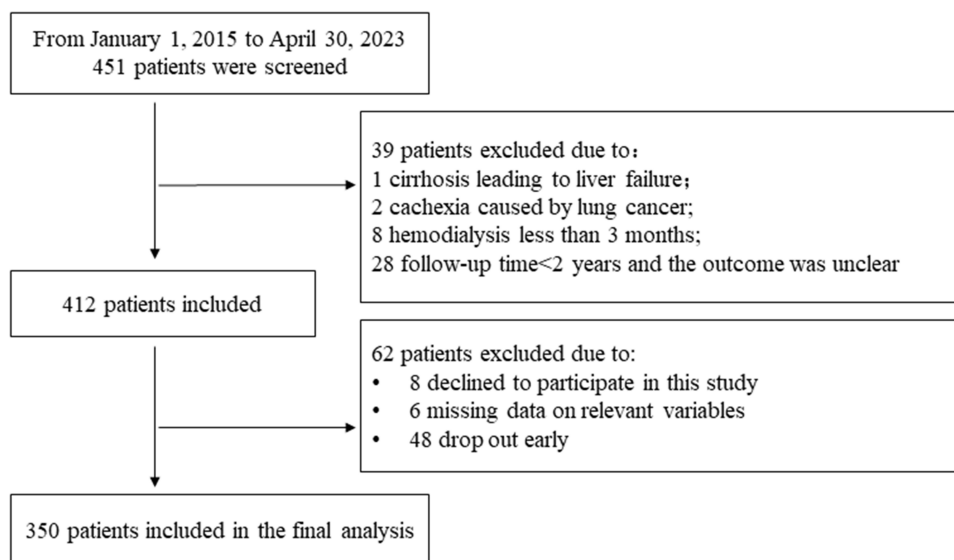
From January 1, 2015 to April 30, 2023
451 patients were screened

39 patients excluded due to：
1 cirrhosis leading to liver failure;
2 cachexia caused by lung cancer;
8 hemodialysis less than 3 months;
28 follow-up time<2 years and the outcome was unclear

412 patients included

62 patients excluded due to:
• 8 declined to participate in this study
• 6 missing data on relevant variables
• 48 drop out early

350 patients included in the final analysis